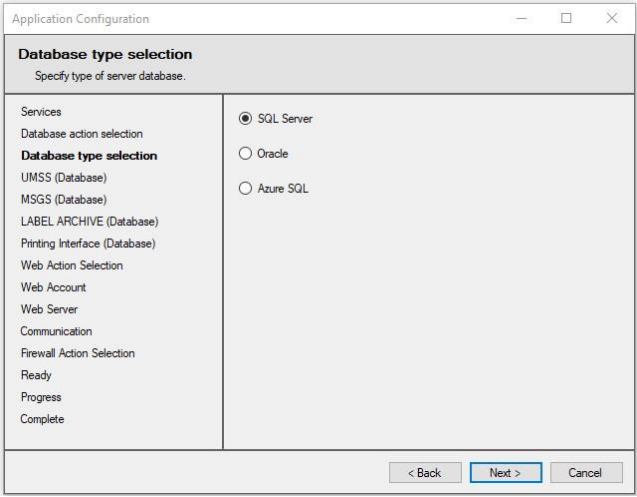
Application Configuration

Database type selection
Specify type of server database.

Services
Database action selection
Database type selection
UMSS (Database)
MSGS (Database)
LABEL ARCHIVE (Database)
Printing Interface (Database)
Web Action Selection
Web Account
Web Server
Communication
Firewall Action Selection
Ready
Progress
Complete

SQL Server
Oracle
Azure SQL

< Back
Next >
Cancel